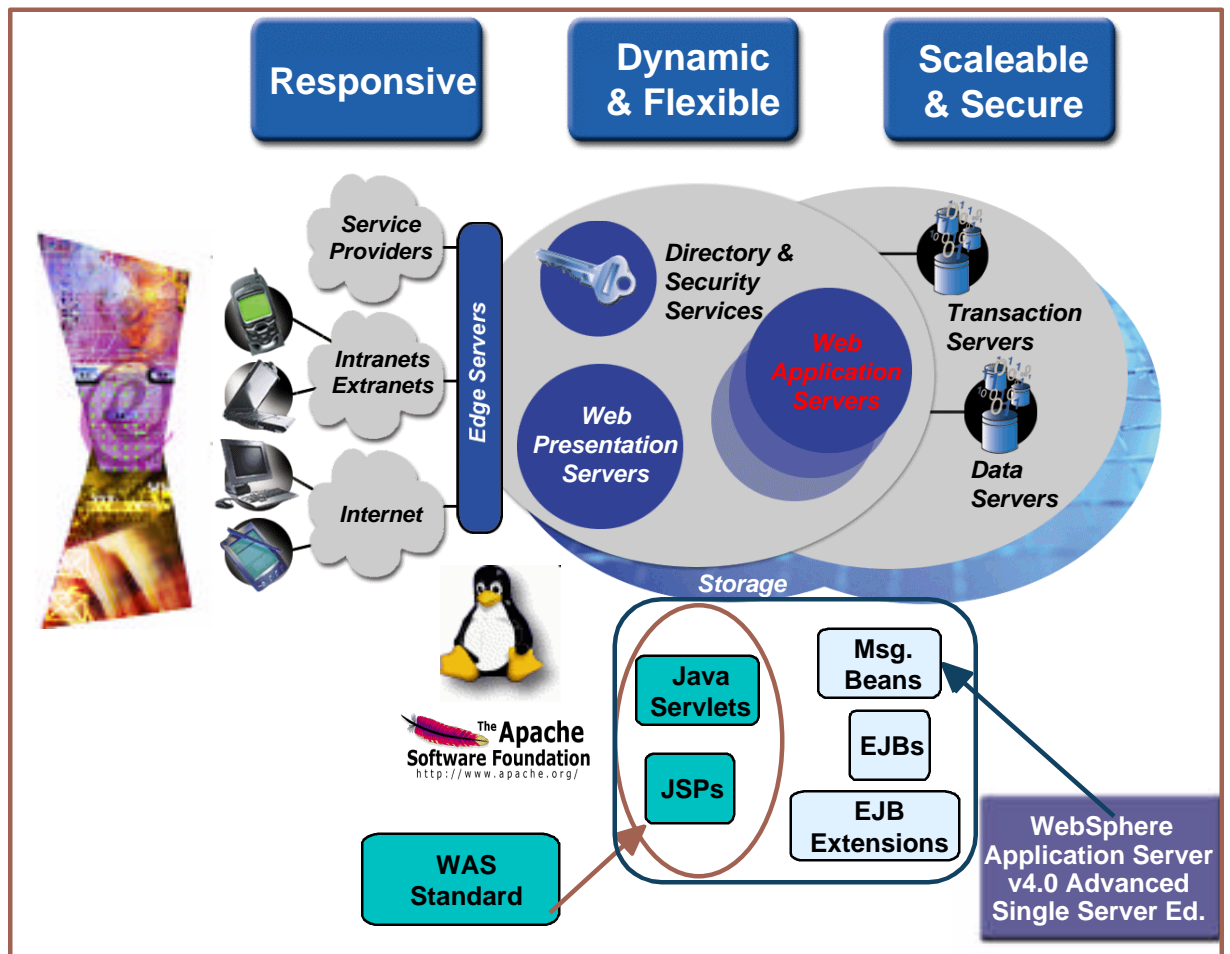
Responsive

Dynamic & Flexible

Scaleable & Secure

Service Providers

Intranets Extranets

Internet

Edge Servers

Directory & Security Services

Web Presentation Servers

Web Application Servers

Transaction Servers

Data Servers

Storage

Java Servlets

JSPs

Msg. Beans

EJBs

EJB Extensions

The Apache Software Foundation
http://www.apache.org/

WAS Standard

WebSphere Application Server v4.0 Advanced Single Server Ed.